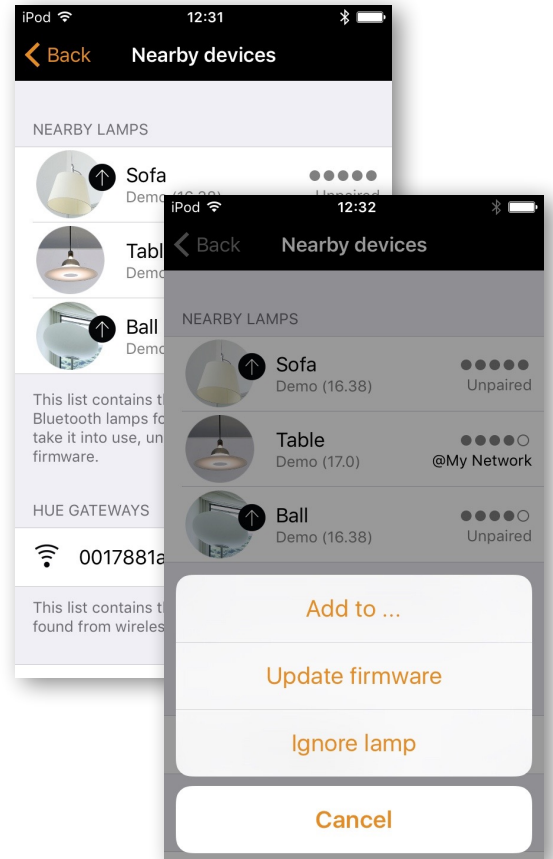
iPod 12:31

Back Nearby devices

NEARBY LAMPS

Sofa
Demo (16.38)
Unpaired

Table
Demo

Ball
Demo

This list contains t
Bluetooth lamps fo
take it into use, un
firmware.

HUE GATEWAYS

0017881a

This list contains t
found from wireles

iPod 12:32

Back Nearby devices

NEARBY LAMPS

Sofa
Demo (16.38)
Unpaired

Table
Demo (17.0)
@My Network

Ball
Demo (16.38)
Unpaired

Add to ...

Update firmware

Ignore lamp

Cancel